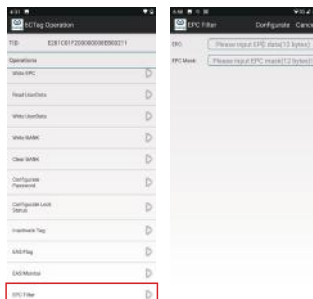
ICTag Operation

TID: E281C01F2000000000000211

Operations

Write EPC

Read UserData

Write UserData

Write MASK

Clear MASK

Configurate Password

Configurate Lock Status

Inactivate Tag

EAS Flag

EAS Monitor

EPC Filter

EPC Filter

Configurate Cancel

EPC [Please input EPC data(12 bytes)]

EPC Mask [Please input EPC mask(12 bytes)]